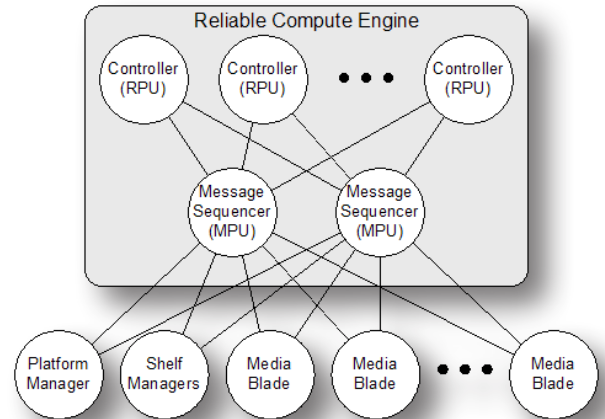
Reliable Compute Engine

Controller (RPU)

Controller (RPU)

Controller (RPU)

Message Sequencer (MPU)

Message Sequencer (MPU)

Platform Manager

Shelf Managers

Media Blade

Media Blade

Media Blade